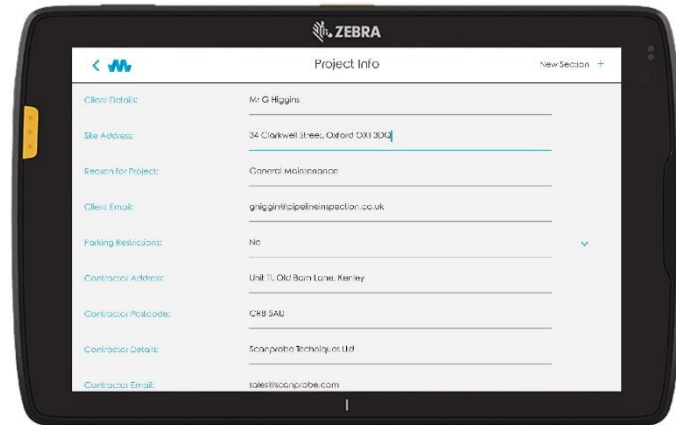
ZEBRA

Project Info

New Section +

Client Details: Mr G Higgins

Site Address: 34 Clarkwell Street, Oxford OX1 3DQ

Reason for Project: General Maintenance

Client Email: ghiggin@pipelineinspection.co.uk

Parking Restrictions: No

Contractor Address: Unit 11, Old Barn Lane, Kenley

Contractor Postcode: CR8 5AU

Contractor Details: Scanprobe Techniques Ltd

Contractor Email: sales@scanprobe.com